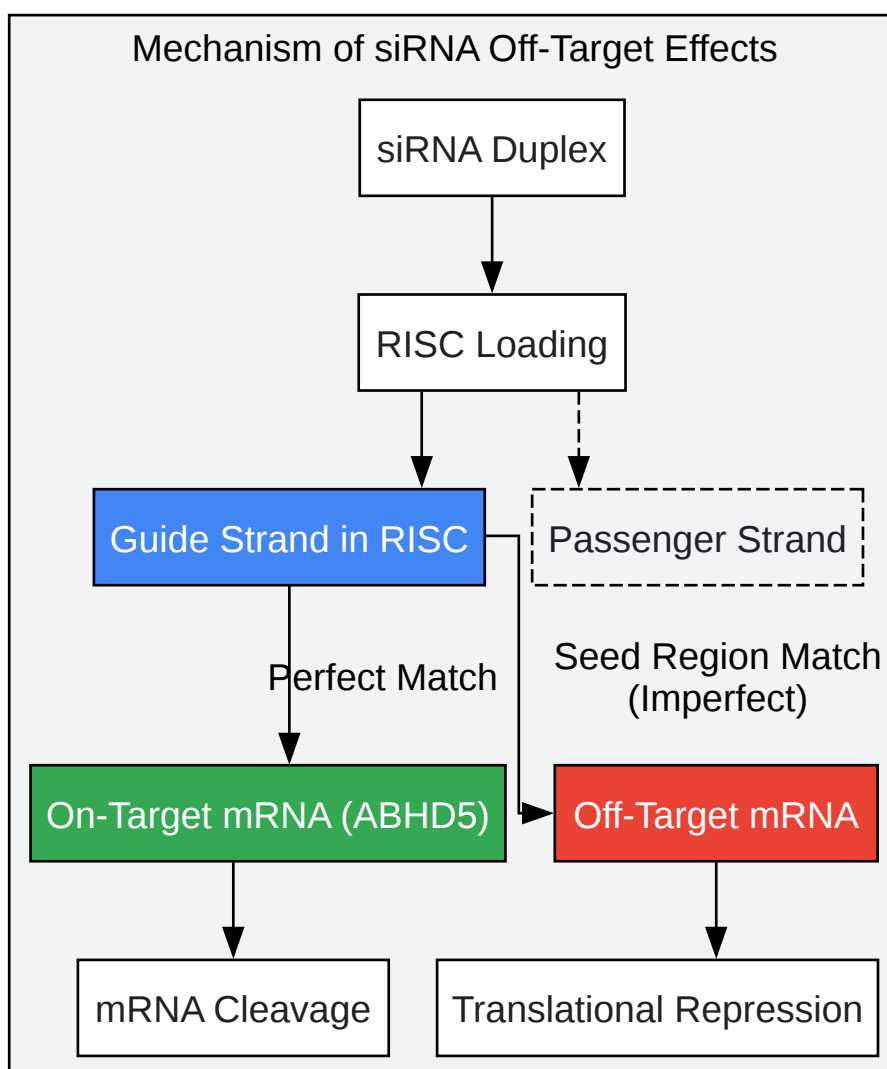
Mechanism of siRNA Off-Target Effects

siRNA Duplex

RISC Loading

Guide Strand in RISC

Passenger Strand

Perfect Match

Seed Region Match (Imperfect)

On-Target mRNA (ABHD5)

Off-Target mRNA

mRNA Cleavage

Translational Repression